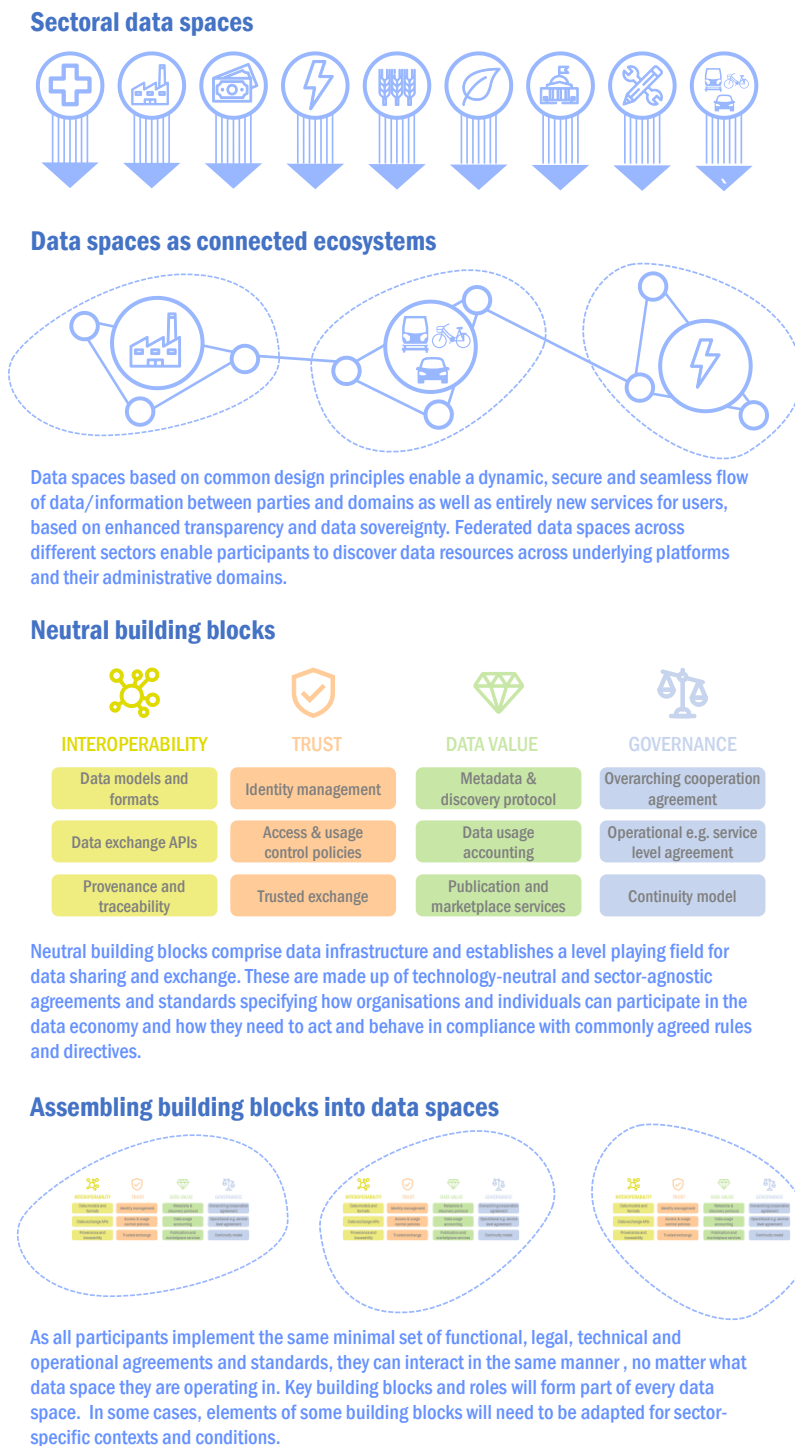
Sectoral data spaces

Data spaces as connected ecosystems

Data spaces based on common design principles enable a dynamic, secure and seamless flow of data/information between parties and domains as well as entirely new services for users, based on enhanced transparency and data sovereignty. Federated data spaces across different sectors enable participants to discover data resources across underlying platforms and their administrative domains.

Neutral building blocks

| INTEROPERABILITY | TRUST | DATA VALUE | GOVERNANCE |
|---|---|---|---|
| Data models and formats | Identity management | Metadata & discovery protocol | Overarching cooperation agreement |
| Data exchange APIs | Access & usage control policies | Data usage accounting | Operational e.g. service level agreement |
| Provenance and traceability | Trusted exchange | Publication and marketplace services | Continuity model |

Neutral building blocks comprise data infrastructure and establishes a level playing field for data sharing and exchange. These are made up of technology-neutral and sector-agnostic agreements and standards specifying how organisations and individuals can participate in the data economy and how they need to act and behave in compliance with commonly agreed rules and directives.

Assembling building blocks into data spaces

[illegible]

As all participants implement the same minimal set of functional, legal, technical and operational agreements and standards, they can interact in the same manner , no matter what data space they are operating in. Key building blocks and roles will form part of every data space. In some cases, elements of some building blocks will need to be adapted for sector-specific contexts and conditions.